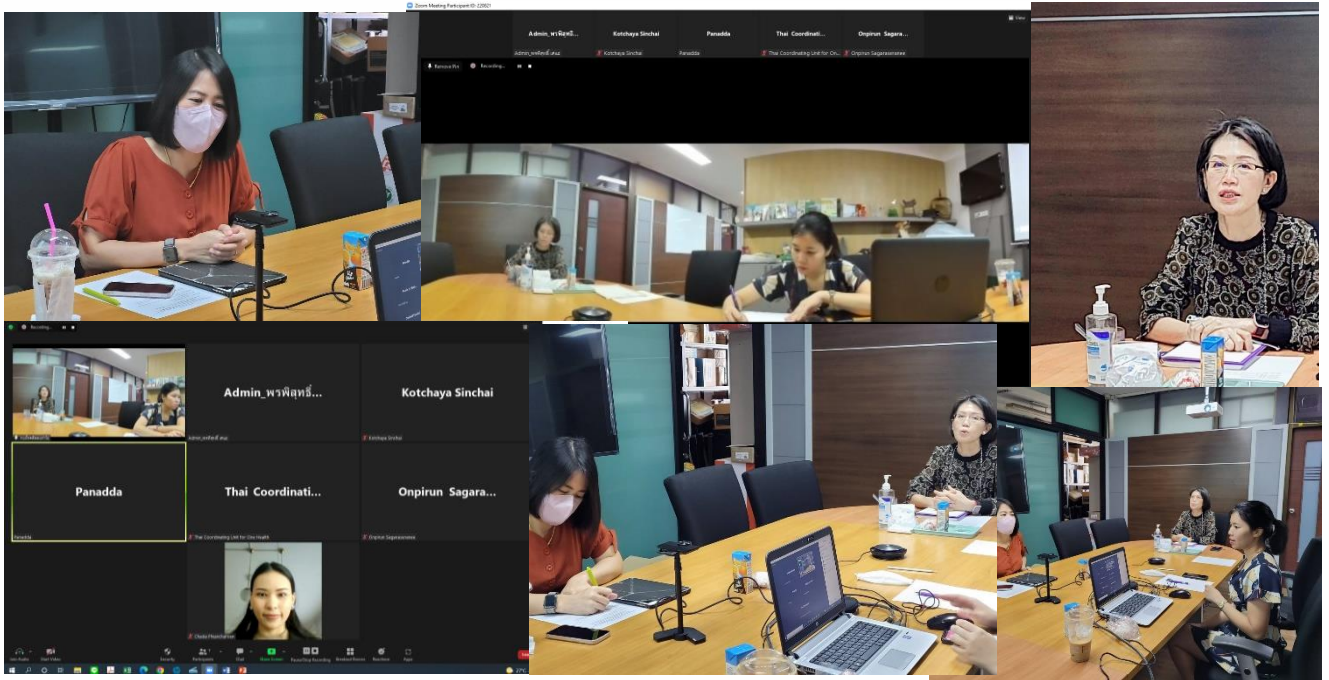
Zoom Meeting Participant ID: 22021

Admin_พรพิสุทธิ์...
Admin_พรพิสุทธิ์.mua

Kotchaya Sinchai
Kotchaya Sinchai

Panadda
Panadda

Thai Coordinati...
Thai Coordinating Unit for On...

Onpirun Sagara...
Onpirun Sagarasearee

Recording...

Admin_พรพิสุทธิ์...

Kotchaya Sinchai

Kotchaya Sinchai

Panadda

Panadda

Thai Coordinati...

Thai Coordinating Unit for One Health

Onpirun Sagara...

Onpirun Sagarasearee

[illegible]

Security

Participants

Chat

Share Screen

Pause/Stop Recording

Breakout Rooms

Reactions

Apps